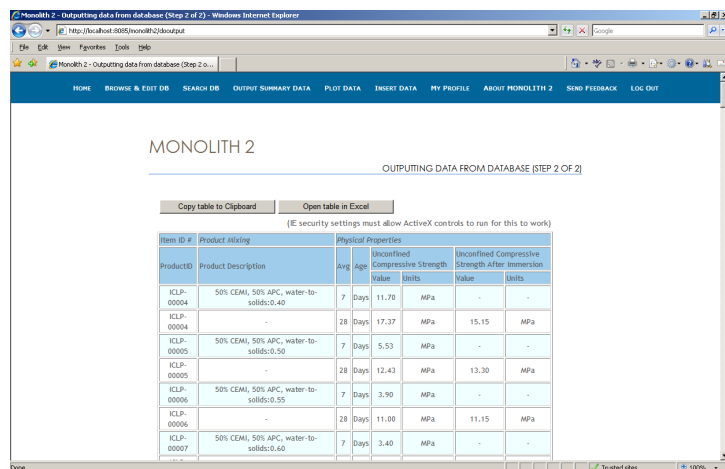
Monolith 2 - Outputting data from database (Step 2 of 2) - Windows Internet Explorer

http://localhost:8085/monolith2/dooutput

Google

File Edit View Favorites Tools Help

Monolith 2 - Outputting data from database (Step 2 o...

HOME BROWSE & EDIT DB SEARCH DB OUTPUT SUMMARY DATA PLOT DATA INSERT DATA MY PROFILE ABOUT MONOLITH 2 SEND FEEDBACK LOG OUT

MONOLITH 2

OUTPUTTING DATA FROM DATABASE (STEP 2 OF 2)

Copy table to Clipboard

Open table in Excel

(IE security settings must allow ActiveX controls to run for this to work)

| Item ID # | Product Mixing | Physical Properties | | | | | |
|---|---|---|---|---|---|---|---|
| ProductID | Product Description | Avg | Age | Unconfined Compressive Strength | | Unconfined Compressive Strength After Immersion | |
| | | | | Value | Units | Value | Units |
| ICLP-00004 | 50% CEMI, 50% APC, water-to-solids:0.40 | 7 | Days | 11.70 | MPa | - | - |
| ICLP-00004 | - | 28 | Days | 17.37 | MPa | 15.15 | MPa |
| ICLP-00005 | 50% CEMI, 50% APC, water-to-solids:0.50 | 7 | Days | 5.53 | MPa | - | - |
| ICLP-00005 | - | 28 | Days | 12.43 | MPa | 13.30 | MPa |
| ICLP-00006 | 50% CEMI, 50% APC, water-to-solids:0.55 | 7 | Days | 3.90 | MPa | - | - |
| ICLP-00006 | - | 28 | Days | 11.00 | MPa | 11.15 | MPa |
| ICLP-00007 | 50% CEMI, 50% APC, water-to-solids:0.60 | 7 | Days | 3.40 | MPa | - | - |

Done

Trusted sites

100%